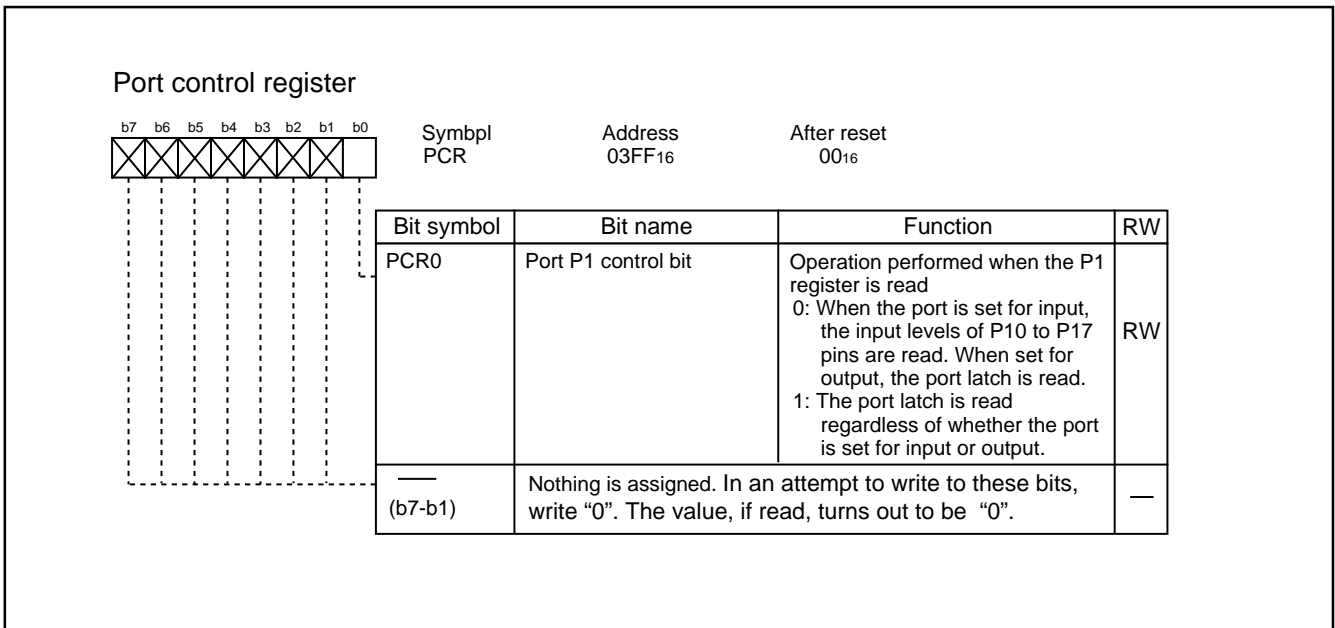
Port control register

b7 b6 b5 b4 b3 b2 b1 b0

Symbpl PCR

Address $03FF_{16}$

After reset $00_{16}$

| Bit symbol | Bit name | Function | RW |
|---|---|---|---|
| PCR0 | Port P1 control bit | Operation performed when the P1 register is read 0: When the port is set for input, the input levels of P10 to P17 pins are read. When set for output, the port latch is read. 1: The port latch is read regardless of whether the port is set for input or output. | RW |
| — (b7-b1) | Nothing is assigned. In an attempt to write to these bits, write “0”. The value, if read, turns out to be “0”. | | — |